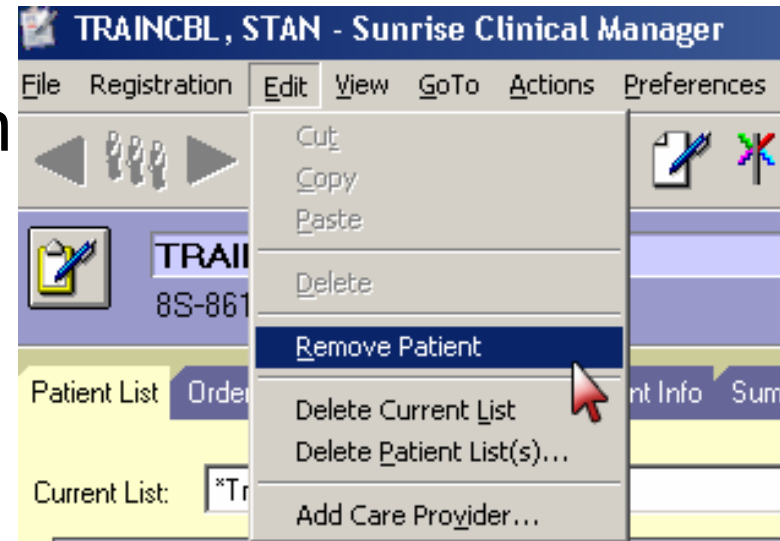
TRAINCBL, STAN - Sunrise Clinical Manager

File Registration Edit View GoTo Actions Preferences

Cut
Copy
Paste
Delete
Remove Patient
Delete Current List
Delete Patient List(s)...
Add Care Provider...

TRAI
8S-861

Patient List Orde nt Info Sum

Current List: *Tr